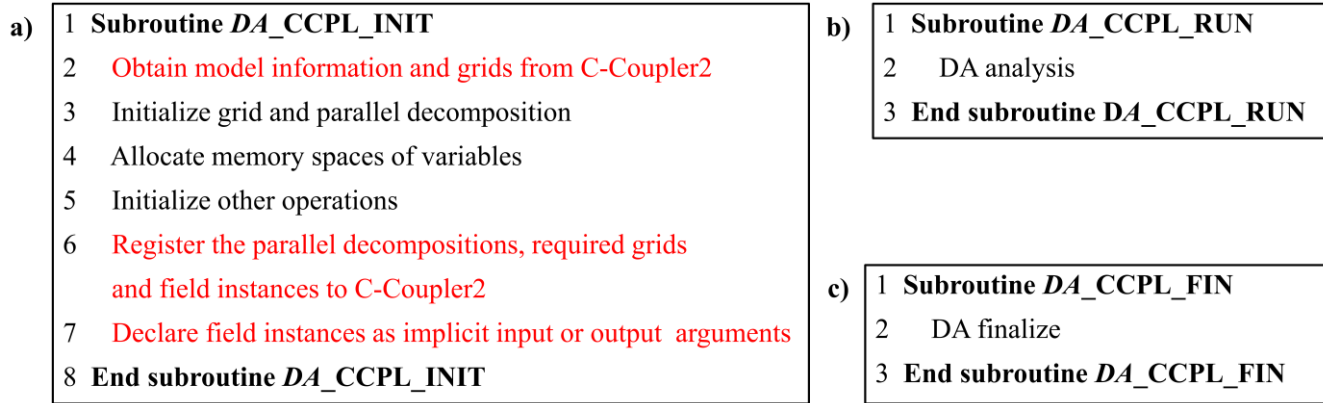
a)
1 **Subroutine *DA*_CCPL_INIT**
2 Obtain model information and grids from C-Coupler2
3 Initialize grid and parallel decomposition
4 Allocate memory spaces of variables
5 Initialize other operations
6 Register the parallel decompositions, required grids and field instances to C-Coupler2
7 Declare field instances as implicit input or output arguments
8 **End subroutine *DA*_CCPL_INIT**

b)
1 **Subroutine *DA*_CCPL_RUN**
2 DA analysis
3 **End subroutine D*A*_CCPL_RUN**

c)
1 **Subroutine *DA*_CCPL_FIN**
2 DA finalize
3 **End subroutine *DA*_CCPL_FIN**